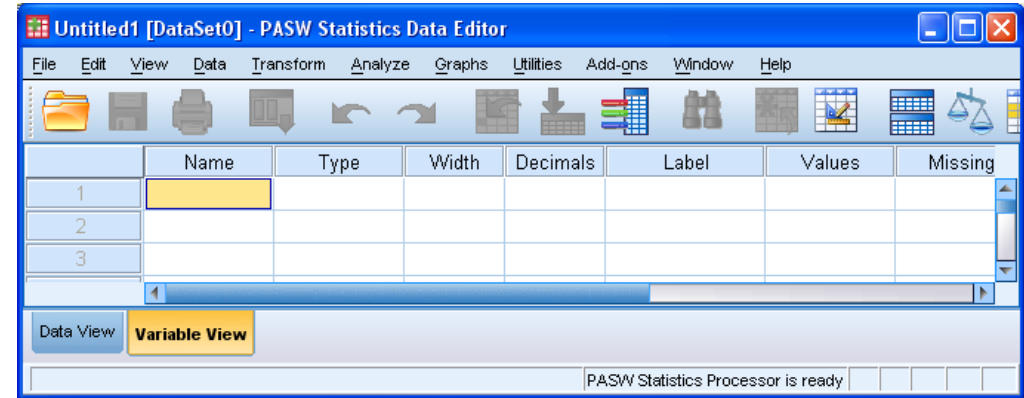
Untitled1 [DataSet0] - PASW Statistics Data Editor

File Edit View Data Transform Analyze Graphs Utilities Add-ons Window Help

| | Name | Type | Width | Decimals | Label | Values | Missing |
|---|---|---|---|---|---|---|---|
| 1 | | | | | | | |
| 2 | | | | | | | |
| 3 | | | | | | | |

Data View Variable View

PASW Statistics Processor is ready